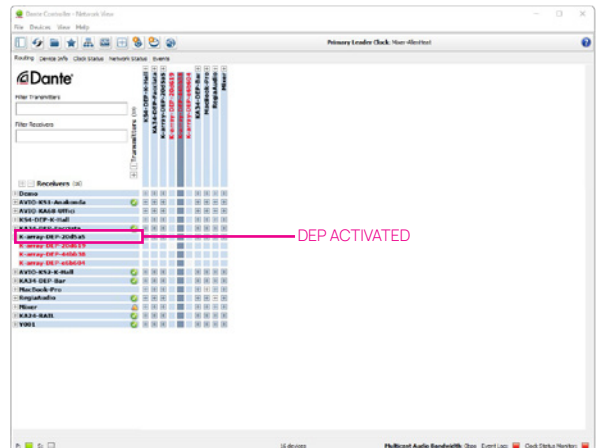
Dante Controller - Network View

File Devices View Help

Primary Leader Clock: Mixer-Allen&Heat

Routing Device Info Clock Status Network Status Events

Dante

Filter Transmitters

Filter Receivers

Transmitters (10)

KS4-DEP-K-Hall
KA34-DEP-Bar
K-array-DEP-20d5a5
K-array-DEP-20d619
K-array-DEP-440d38
K-array-DEP-458604
KA34-DEP-Bar
MacBook-Pro
RegiaAudio
Mixer

Receivers (16)

Demo
AVIO-KS1-Anakonda
AVIO-KA68-Uffici
KS4-DEP-K-Hall
KA34-DEP-Esciste
K-array-DEP-20d5a5
K-array-DEP-20d619
K-array-DEP-440d38
K-array-DEP-458604
AVIO-KS3-K-Hall
KA34-DEP-Bar
MacBook-Pro
RegiaAudio
Mixer
KA34-KAIL
Y001

DEP ACTIVATED

16 devices

Multicast Audio Bandwidth: 0bps Event Log: Clock Status Monitor: